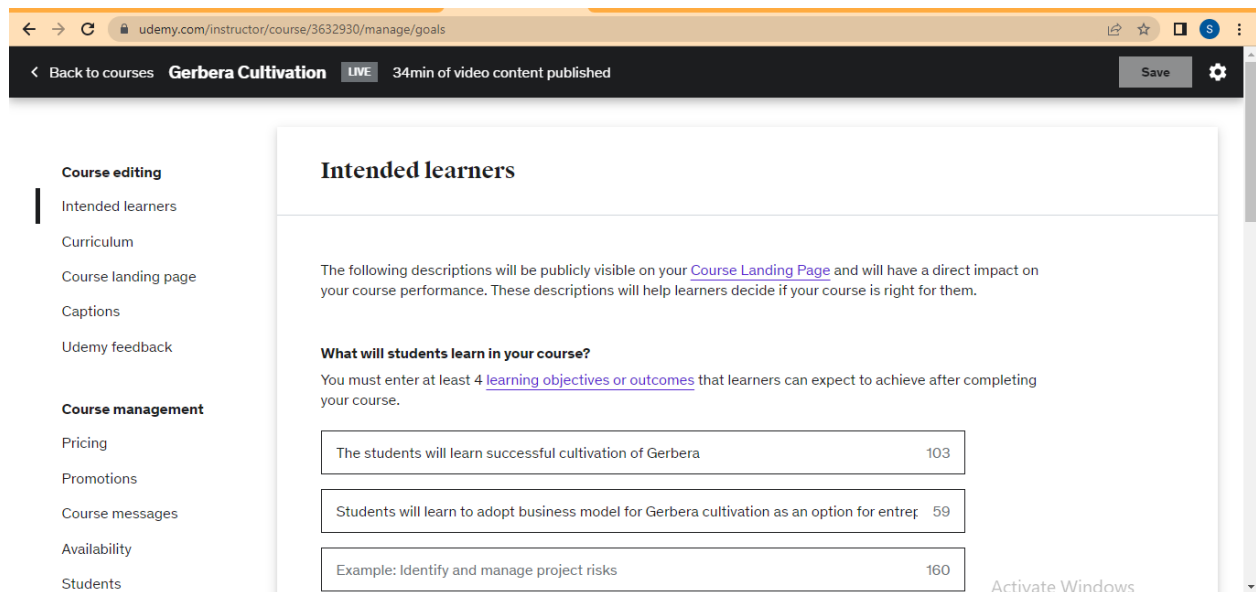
udemy.com/instructor/course/3632930/manage/goals

S

Back to courses Gerbera Cultivation LIVE 34min of video content published

Save

Course editing

Intended learners

Curriculum

Course landing page

Captions

Udemy feedback

Course management

Pricing

Promotions

Course messages

Availability

Students

Intended learners

The following descriptions will be publicly visible on your Course Landing Page and will have a direct impact on your course performance. These descriptions will help learners decide if your course is right for them.

What will students learn in your course?

You must enter at least 4 learning objectives or outcomes that learners can expect to achieve after completing your course.

The students will learn successful cultivation of Gerbera 103

Students will learn to adopt business model for Gerbera cultivation as an option for entrep 59

Example: Identify and manage project risks 160

Activate Windows